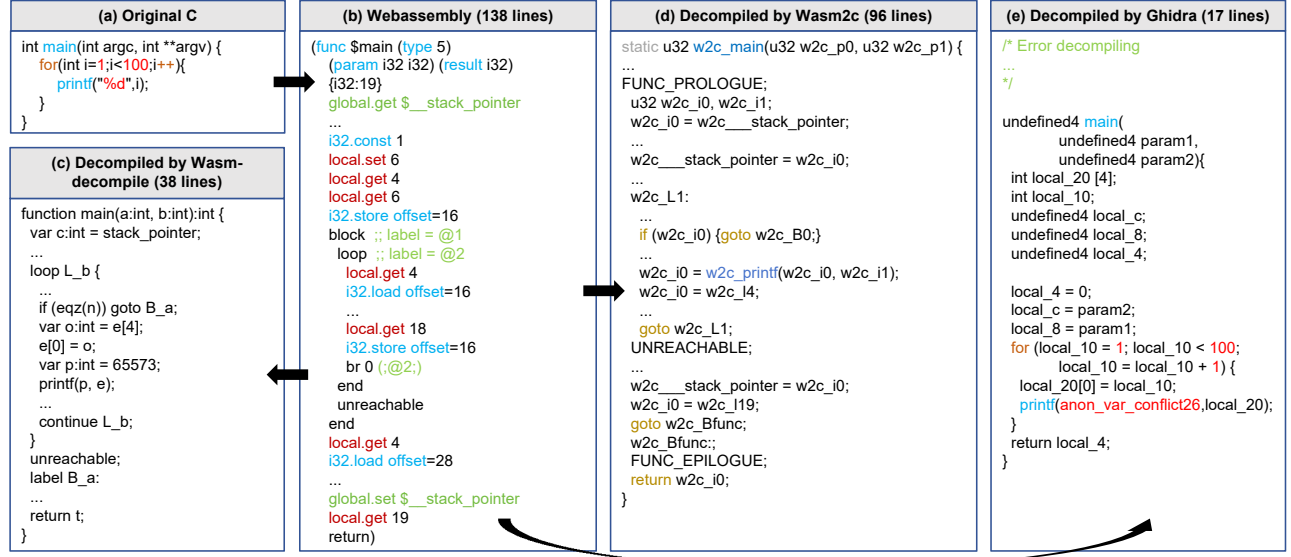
(a) Original C

int main(int argc, int **argv) {
for(int i=1;i<100;i++){
printf("%d",i);
}
}

(c) Decompiled by Wasm-decompile (38 lines)

function main(a:int, b:int):int {
var c:int = stack_pointer;
...
loop L_b {
...
if (eqz(n)) goto B_a;
var o:int = e[4];
e[0] = o;
var p:int = 65573;
printf(p, e);
...
continue L_b;
}
unreachable;
label B_a:
...
return t;
}

(b) Webassembly (138 lines)

(func $main (type 5)
(param i32 i32) (result i32)
{i32:19}
global.get $__stack_pointer
...
i32.const 1
local.set 6
local.get 4
local.get 6
i32.store offset=16
block ;; label = @1
loop ;; label = @2
local.get 4
i32.load offset=16
...
local.get 18
i32.store offset=16
br 0 (;@2;)
end
unreachable
end
local.get 4
i32.load offset=28
...
global.set $__stack_pointer
local.get 19
return)

(d) Decompiled by Wasm2c (96 lines)

static u32 w2c_main(u32 w2c_p0, u32 w2c_p1) {
...
FUNC_PROLOGUE;
u32 w2c_i0, w2c_i1;
w2c_i0 = w2c___stack_pointer;
...
w2c___stack_pointer = w2c_i0;
...
w2c_L1:
...
if (w2c_i0) {goto w2c_B0;}
...
w2c_i0 = w2c_printf(w2c_i0, w2c_i1);
w2c_i0 = w2c_l4;
...
goto w2c_L1;
UNREACHABLE;
...
w2c___stack_pointer = w2c_i0;
w2c_i0 = w2c_l19;
goto w2c_Bfunc;
w2c_Bfunc:;
FUNC_EPILOGUE;
return w2c_i0;
}

(e) Decompiled by Ghidra (17 lines)

/* Error decompiling
...
*/

undefined4 main(
undefined4 param1,
undefined4 param2){
int local_20 [4];
int local_10;
undefined4 local_c;
undefined4 local_8;
undefined4 local_4;

local_4 = 0;
local_c = param2;
local_8 = param1;
for (local_10 = 1; local_10 < 100;
local_10 = local_10 + 1) {
local_20[0] = local_10;
printf(anon_var_conflict26,local_20);
}
return local_4;
}